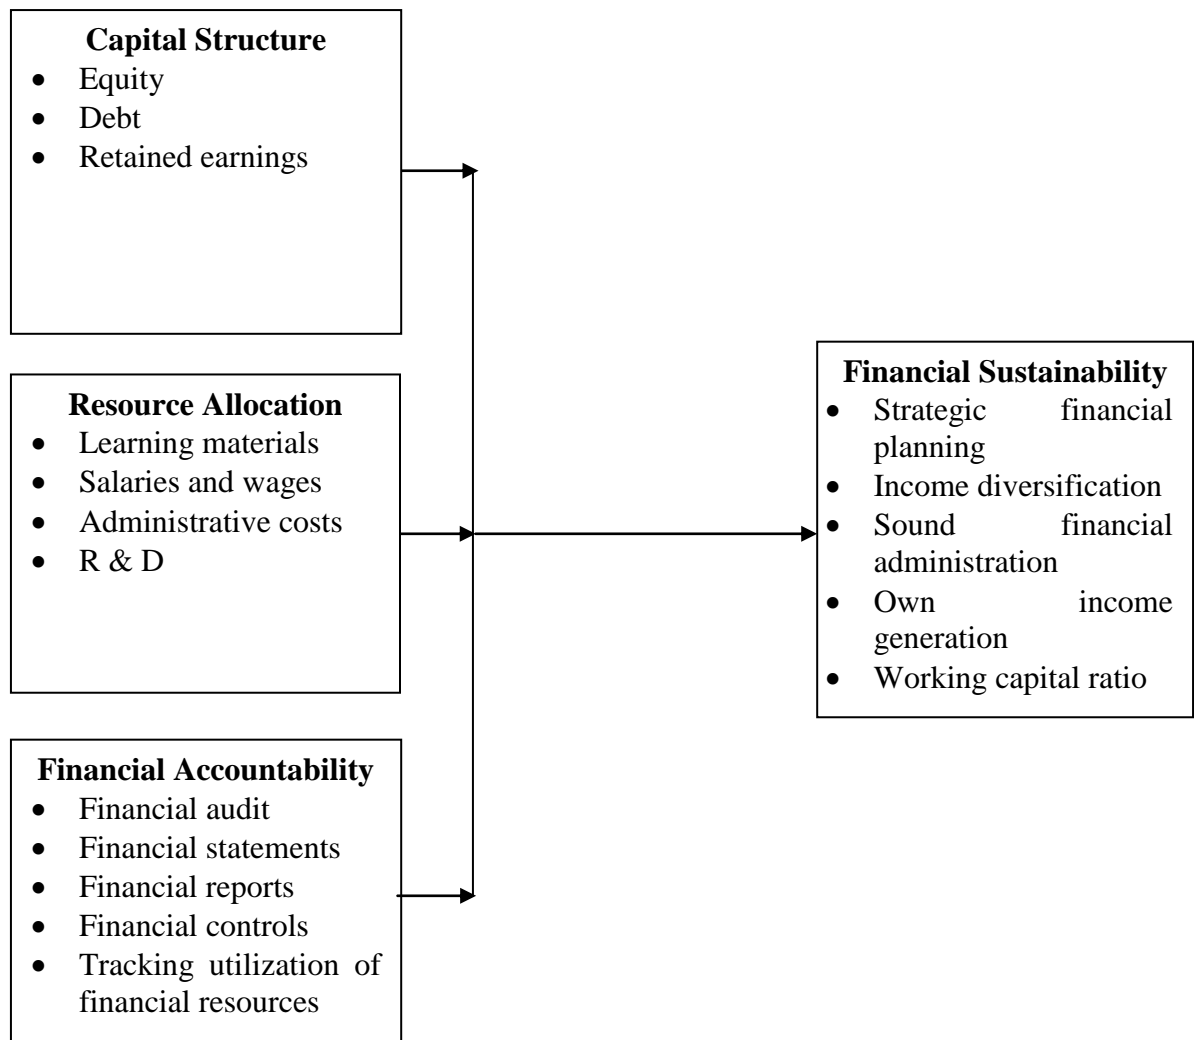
**Capital Structure**
- Equity
- Debt
- Retained earnings

**Resource Allocation**
- Learning materials
- Salaries and wages
- Administrative costs
- R & D

**Financial Accountability**
- Financial audit
- Financial statements
- Financial reports
- Financial controls
- Tracking utilization of financial resources

**Financial Sustainability**
- Strategic financial planning
- Income diversification
- Sound financial administration
- Own income generation
- Working capital ratio